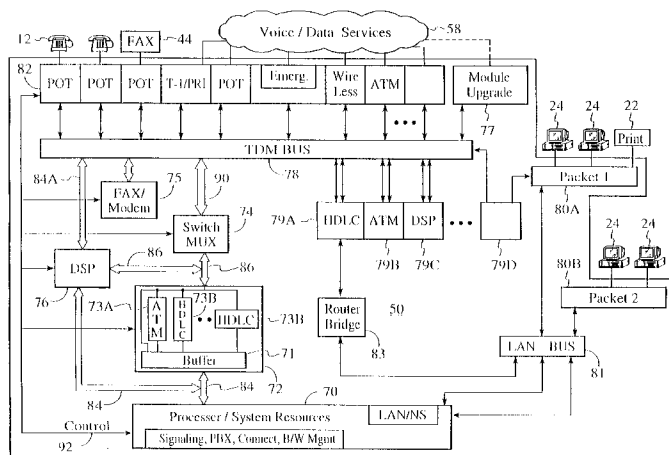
Voice / Data Services
58
12
FAX
44
82
POT
POT
POT
T-1/PRI
POT
Emerg.
Wire Less
ATM
Module Upgrade
77
24
24
22
Print
TDM BUS
78
Packet 1
80A
84A
FAX/ Modem
75
90
Switch MUX
74
79A
HDLC
ATM
DSP
79B
79C
79D
80B
24
24
Packet 2
DSP
86
86
76
73A
ATM
HDLC
73B
HDLC
73B
Router Bridge
50
83
Buffer
71
72
LAN BUS
81
84
84
70
Processer / System Resources
LAN/NS
Control
92
Signaling, PBX, Connect, B/W Mgmt